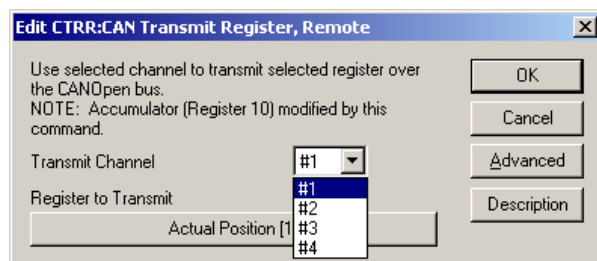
Edit CTRR:CAN Transmit Register, Remote

Use selected channel to transmit selected register over the CANOpen bus.
NOTE: Accumulator (Register 10) modified by this command.

Transmit Channel #1

#1
#2
#3
#4

Register to Transmit

Actual Position [1

OK

Cancel

Advanced

Description